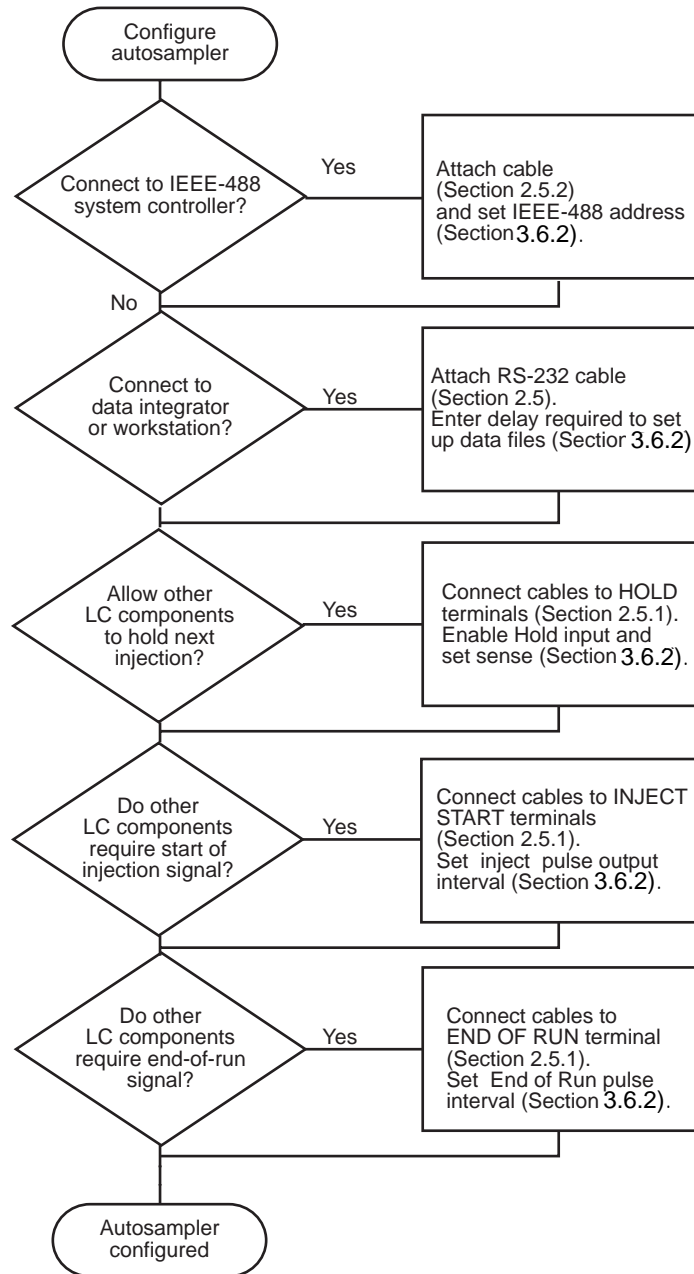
Configure autosampler

Connect to IEEE-488 system controller?

Yes

Attach cable (Section 2.5.2) and set IEEE-488 address (Section 3.6.2).

No

Connect to data integrator or workstation?

Yes

Attach RS-232 cable (Section 2.5). Enter delay required to set up data files (Sectior 3.6.2)

Allow other LC components to hold next injection?

Yes

Connect cables to HOLD terminals (Section 2.5.1). Enable Hold input and set sense (Section 3.6.2).

Do other LC components require start of injection signal?

Yes

Connect cables to INJECT START terminals (Section 2.5.1). Set inject pulse output interval (Section 3.6.2).

Do other LC components require end-of-run signal?

Yes

Connect cables to END OF RUN terminal (Section 2.5.1). Set End of Run pulse interval (Section 3.6.2).

Autosampler configured